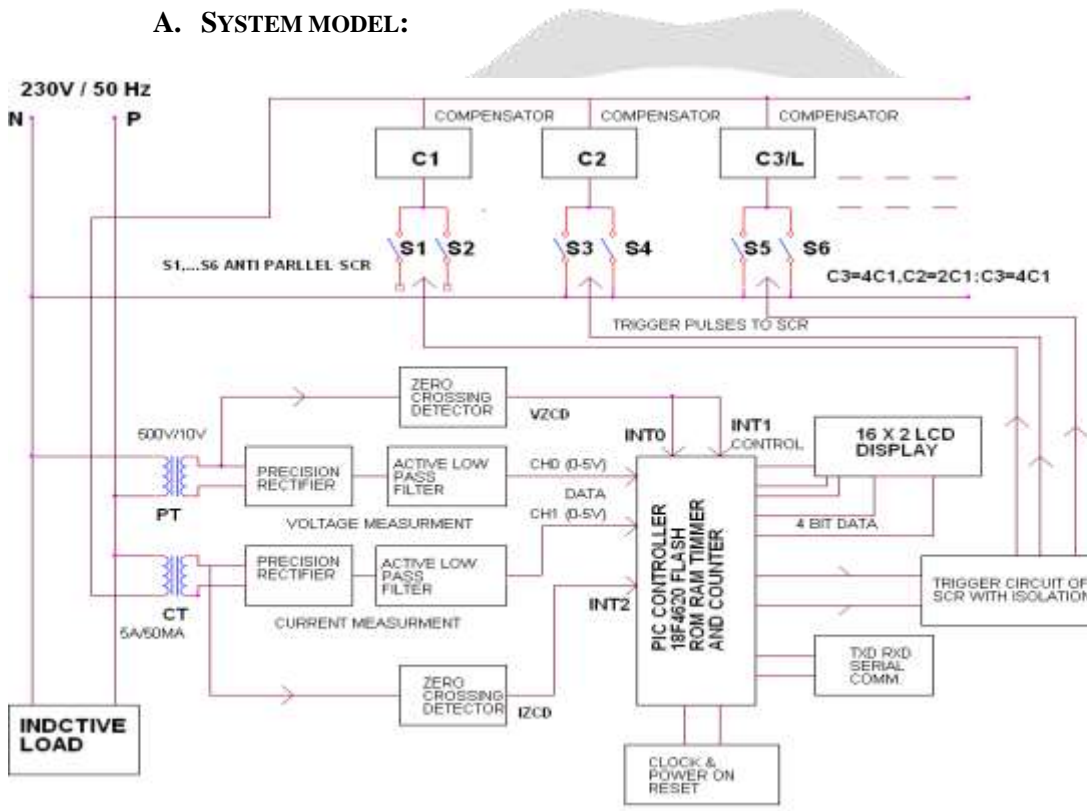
A. SYSTEM MODEL:

230V / 50 Hz

N

P

COMPENSATOR

COMPENSATOR

COMPENSATOR

C1

C2

C3/L

S1,...S6 ANTI PARLLEL SCR

S1

S2

S3

S4

S5

S6

C3=4C1,C2=2C1:C3=4C1

TRIGGER PULSES TO SCR

ZERO CROSSING DETECTOR

VZCD

INT0

INT1

CONTROL

16 X 2 LCD DISPLAY

500V/10V

PRECISION RECTIFIER

ACTIVE LOW PASS FILTER

CH0 (0-5V)

DATA

PT

VOLTAGE MEASURMENT

CH1 (0-5V)

4 BIT DATA

PIC CONTROLLER 18F4620 FLASH ROM RAM TIMMER AND COUNTER

PRECISION RECTIFIER

ACTIVE LOW PASS FILTER

CT

5A/50MA

INT2

CURRENT MEASURMENT

TRIGGER CIRCUIT OF SCR WITH ISOLATION

TXD RXD SERIAL COMM.

ZERO CROSSING DETECTOR

IZCD

INDCTIVE LOAD

CLOCK & POWER ON RESET